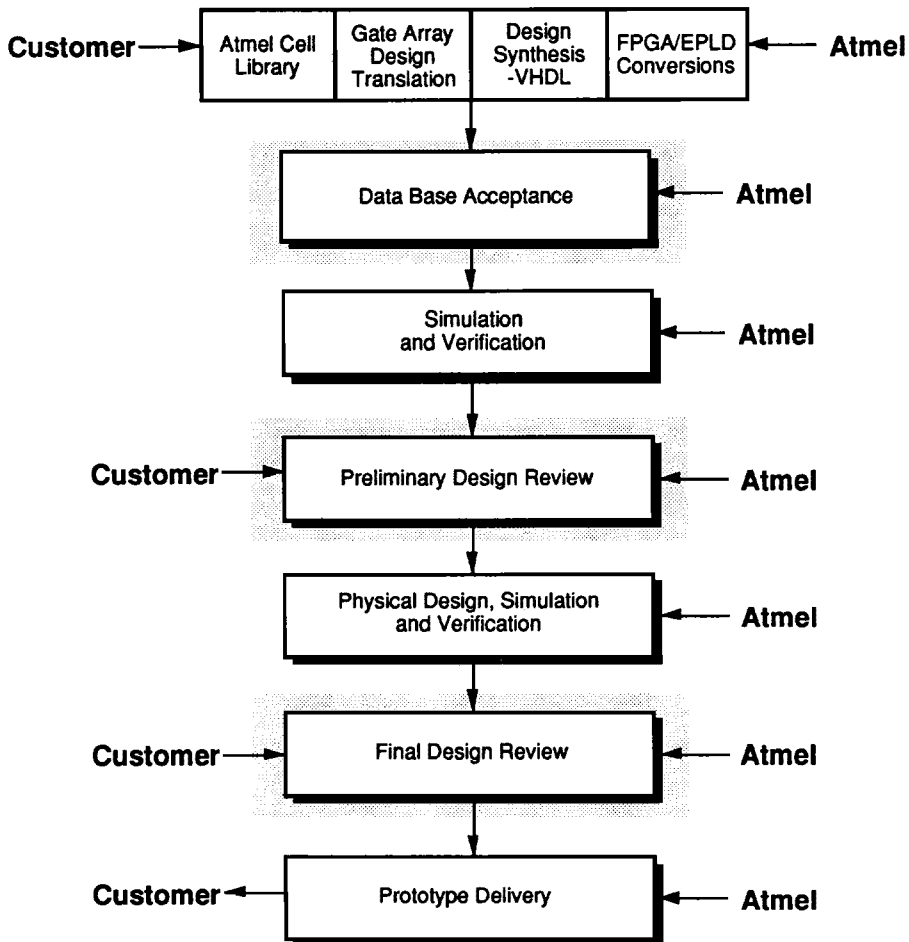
Customer

| Atmel Cell Library | Gate Array Design Translation | Design Synthesis -VHDL | FPGA/EPLD Conversions |
|---|---|---|---|

Atmel

Data Base Acceptance

Atmel

Simulation and Verification

Atmel

Customer

Preliminary Design Review

Atmel

Physical Design, Simulation and Verification

Atmel

Customer

Final Design Review

Atmel

Customer

Prototype Delivery

Atmel